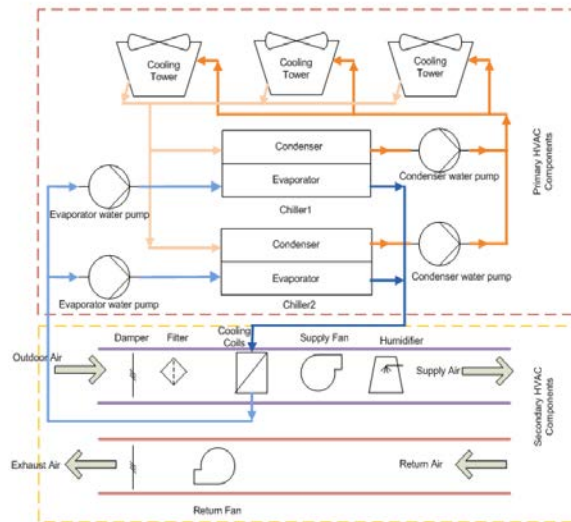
Cooling Tower
Cooling Tower
Cooling Tower
Condenser
Evaporator
Chiller1
Condenser water pump
Evaporator water pump
Condenser
Evaporator
Chiller2
Condenser water pump
Evaporator water pump
Primary HVAC Components
Damper
Filter
Cooling Coils
Supply Fan
Humidifier
Outdoor Air
Supply Air
Secondary HVAC Components
Exhaust Air
Return Air
Return Fan